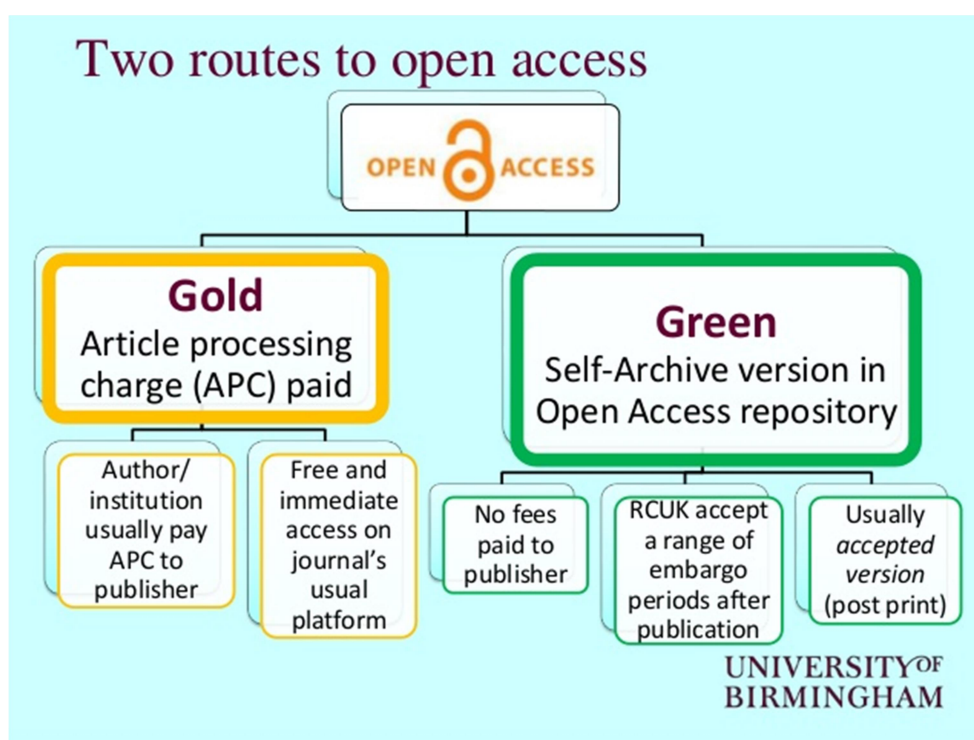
Two routes to open access

OPEN ACCESS

Gold
Article processing charge (APC) paid

Author/ institution usually pay APC to publisher

Free and immediate access on journal's usual platform

Green
Self-Archive version in Open Access repository

No fees paid to publisher

RCUK accept a range of embargo periods after publication

Usually *accepted version* (post print)

UNIVERSITY OF BIRMINGHAM